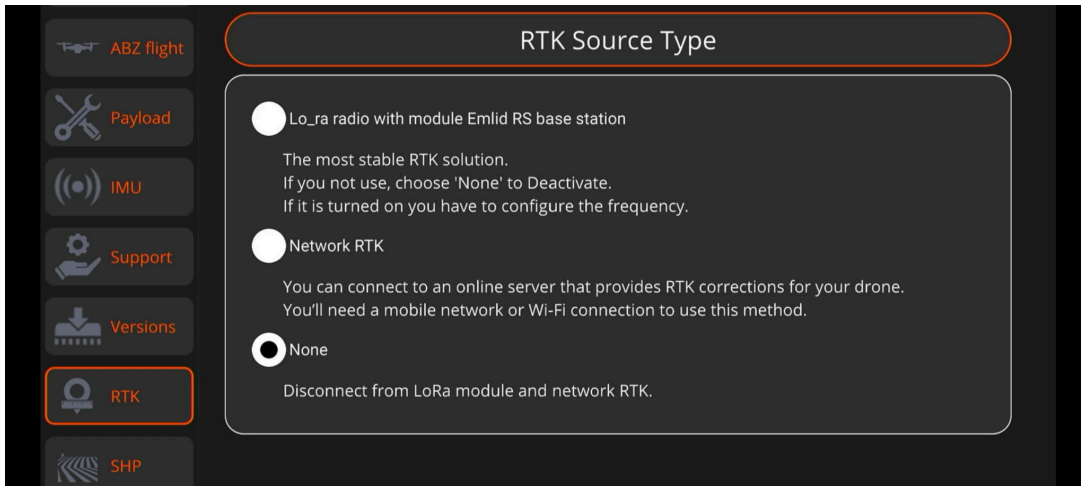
ABZ flight

Payload

IMU

Support

Versions

RTK

SHP

RTK Source Type

Lo_ra radio with module Emlid RS base station

The most stable RTK solution.
If you not use, choose 'None' to Deactivate.
If it is turned on you have to configure the frequency.

Network RTK

You can connect to an online server that provides RTK corrections for your drone.
You'll need a mobile network or Wi-Fi connection to use this method.

None

Disconnect from LoRa module and network RTK.